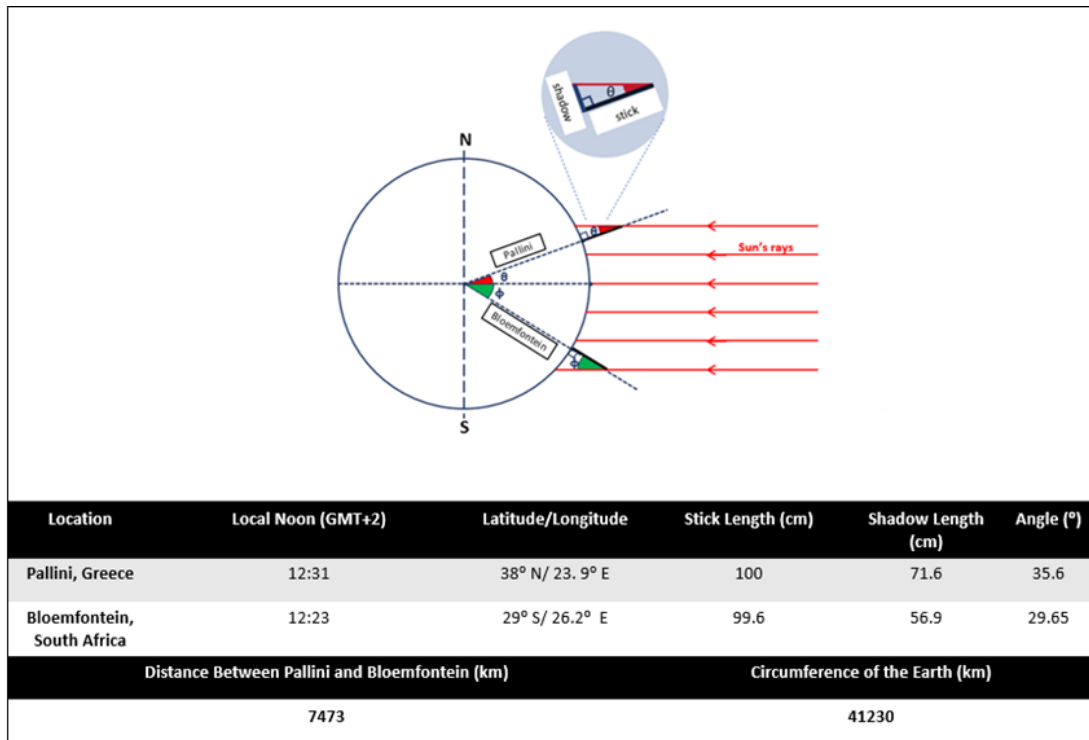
shadow

$\theta$

stick

N

Pallini

$\theta$

Sun's rays

$\theta$

$\Phi$

Bloemfontein

$\Phi$

S

| Location | Local Noon (GMT+2) | Latitude/Longitude | Stick Length (cm) | Shadow Length (cm) | Angle (°) |
|---|---|---|---|---|---|
| Pallini, Greece | 12:31 | 38° N/ 23. 9° E | 100 | 71.6 | 35.6 |
| Bloemfontein, South Africa | 12:23 | 29° S/ 26.2° E | 99.6 | 56.9 | 29.65 |

| Distance Between Pallini and Bloemfontein (km) | Circumference of the Earth (km) |
|---|---|
| 7473 | 41230 |